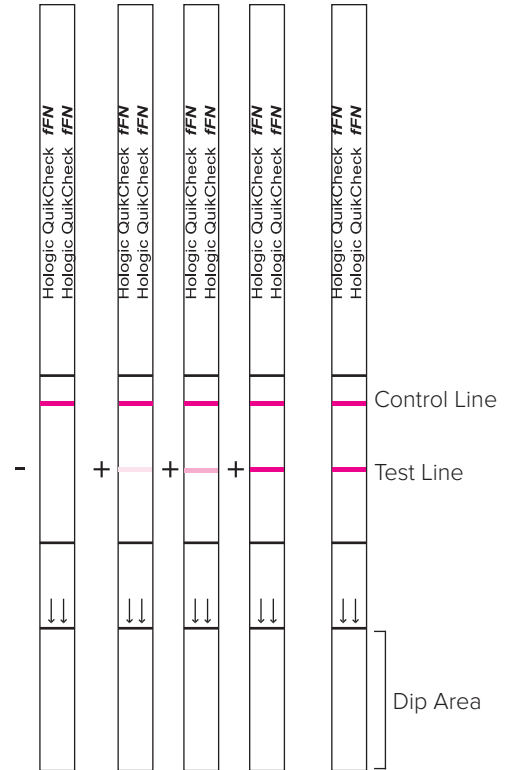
Hologic QuikCheck fFN
Hologic QuikCheck fFN

Hologic QuikCheck fFN
Hologic QuikCheck fFN

Hologic QuikCheck fFN
Hologic QuikCheck fFN

Hologic QuikCheck fFN
Hologic QuikCheck fFN

Hologic QuikCheck fFN
Hologic QuikCheck fFN

Control Line

- + + +

Test Line

↓↓ ↓↓ ↓↓ ↓↓ ↓↓

Dip Area